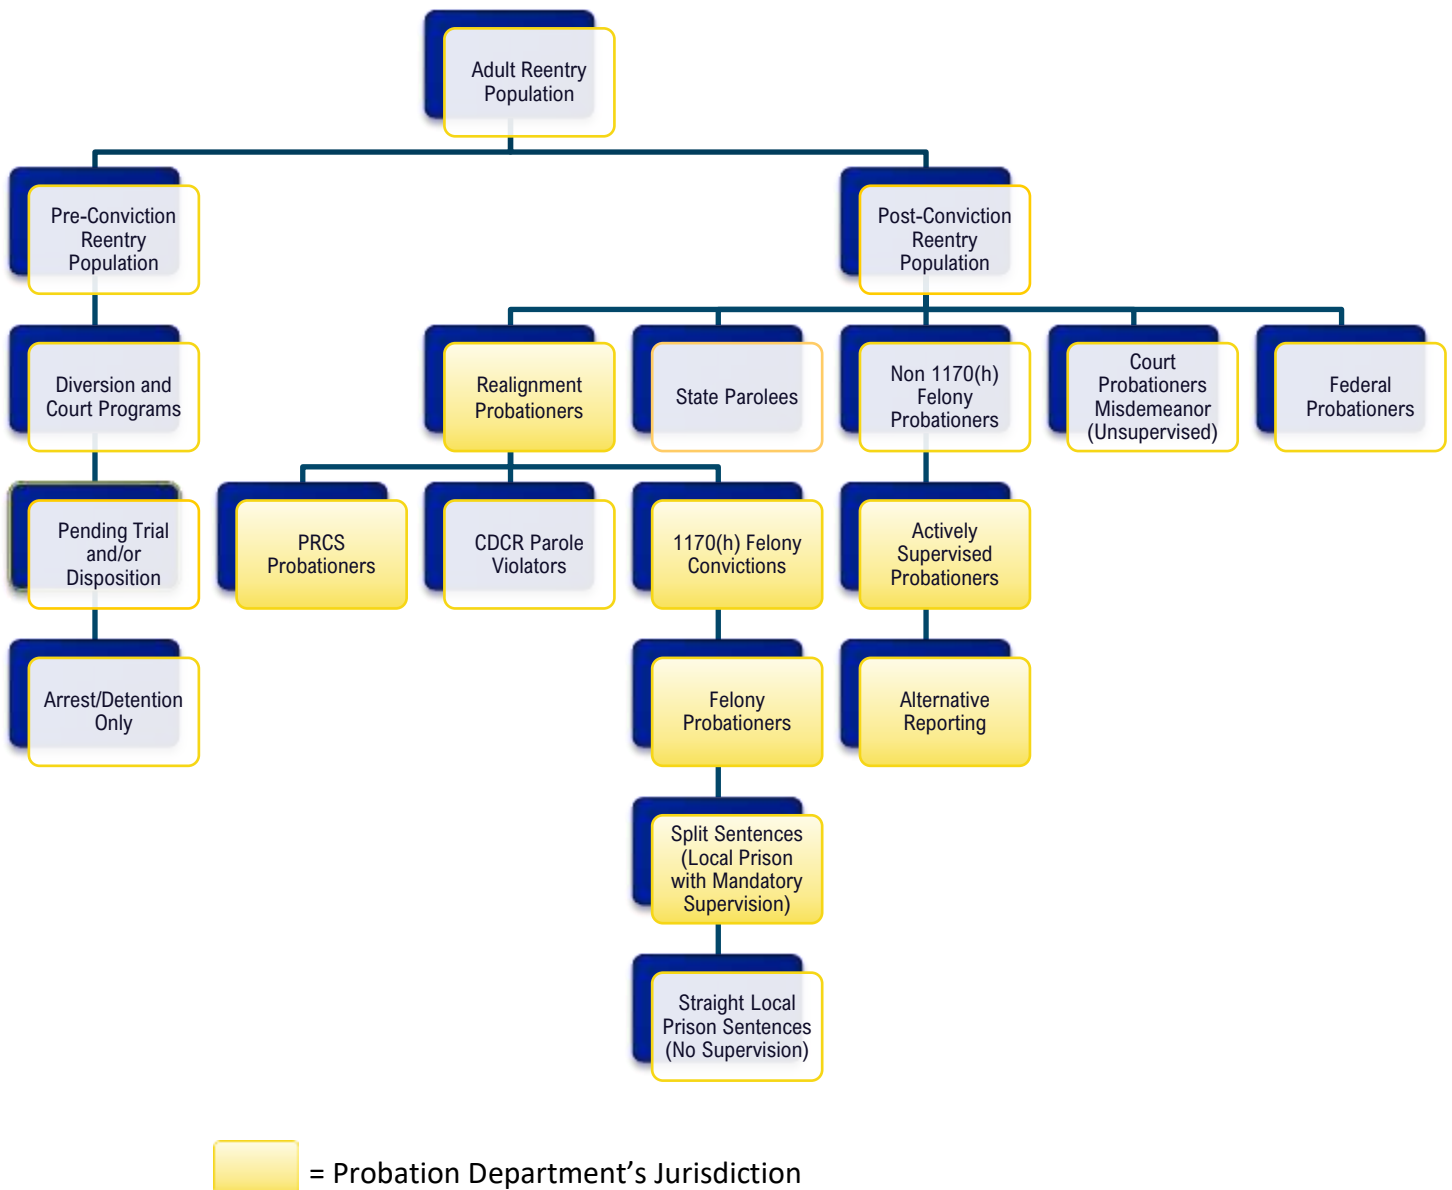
Adult Reentry Population

Pre-Conviction Reentry Population

Post-Conviction Reentry Population

Diversion and Court Programs

Realignment Probationers

State Parolees

Non 1170(h) Felony Probationers

Court Probationers Misdemeanor (Unsupervised)

Federal Probationers

Pending Trial and/or Disposition

PRCS Probationers

CDCR Parole Violators

1170(h) Felony Convictions

Actively Supervised Probationers

Arrest/Detention Only

Felony Probationers

Alternative Reporting

Split Sentences (Local Prison with Mandatory Supervision)

Straight Local Prison Sentences (No Supervision)

= Probation Department’s Jurisdiction